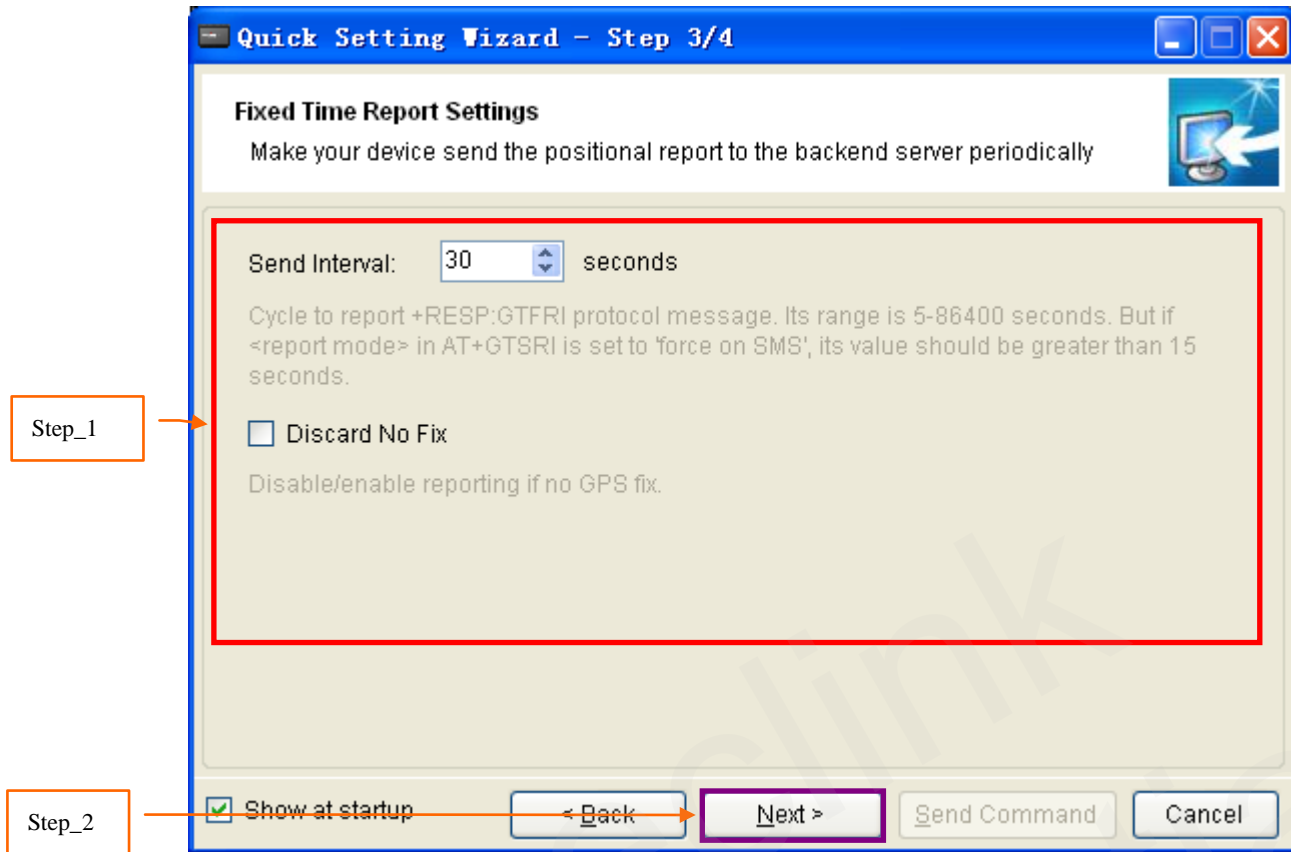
Quick Setting Wizard - Step 3/4

Fixed Time Report Settings

Make your device send the positional report to the backend server periodically

Send Interval: 30 seconds

Cycle to report +RESP:GTFRI protocol message. Its range is 5-86400 seconds. But if <report mode> in AT+GTSRI is set to 'force on SMS', its value should be greater than 15 seconds.

Step_1

Discard No Fix

Disable/enable reporting if no GPS fix.

clink

Step_2

Show at startup

< Back

Next >

Send Command

Cancel